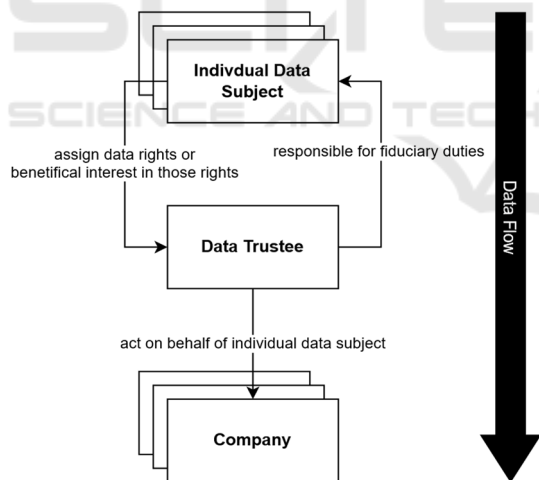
Indivdual Data Subject

assign data rights or benetifical interest in those rights

responsible for fiduciary duties

Data Trustee

act on behalf of individual data subject

Company

Data Flow

SCIENCE AND TECH